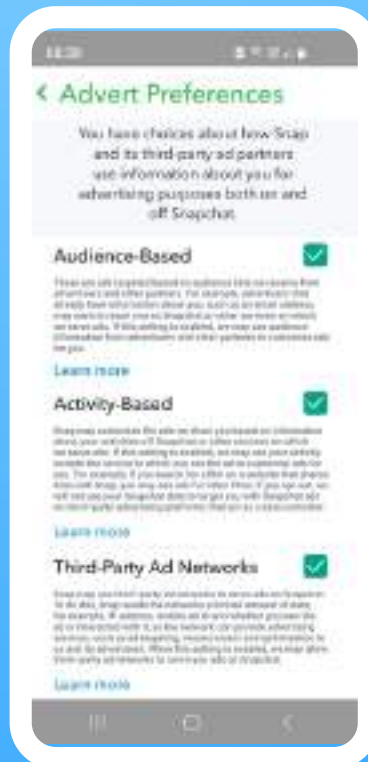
13:38

< Advert Preferences

You have choices about how Snap and its third-party ad partners use information about you for advertising purposes both on and off Snapchat.

Audience-Based

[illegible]

Learn more

Activity-Based

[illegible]

Learn more

Third-Party Ad Networks

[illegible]

Learn more